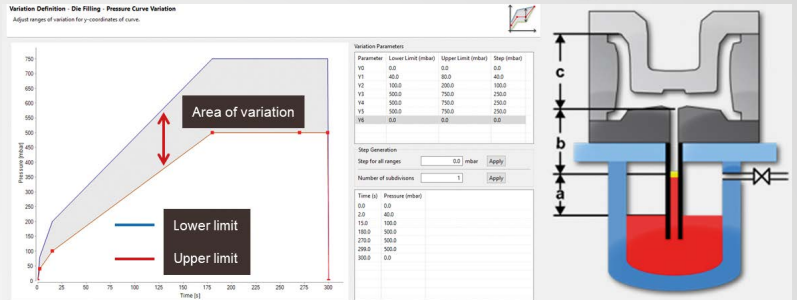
Variation Definition - Die Filling - Pressure Curve Variation
Adjust ranges of variation for y-coordinates of curve.

Area of variation

Lower limit
Upper limit

Pressure [mbar]
750
700
650
600
550
500
450
400
350
300
250
200
150
100
50
0
0 25 50 75 100 125 150 175 200 225 250 275 300
Time [s]

Variation Parameters

| Parameter | Lower Limit (mbar) | Upper Limit (mbar) | Step (mbar) |
|---|---|---|---|
| Y0 | 0.0 | 0.0 | 0.0 |
| Y1 | 40.0 | 80.0 | 40.0 |
| Y2 | 100.0 | 200.0 | 100.0 |
| Y3 | 500.0 | 750.0 | 250.0 |
| Y4 | 500.0 | 750.0 | 250.0 |
| Y5 | 500.0 | 750.0 | 250.0 |
| Y6 | 0.0 | 0.0 | 0.0 |

Step Generation
Step for all ranges 0.0 mbar Apply
Number of subdivisons 1 Apply

| Time (s) | Pressure (mbar) |
|---|---|
| 0.0 | 0.0 |
| 2.0 | 40.0 |
| 15.0 | 100.0 |
| 180.0 | 500.0 |
| 270.0 | 500.0 |
| 299.0 | 500.0 |
| 300.0 | 0.0 |

c
b
a